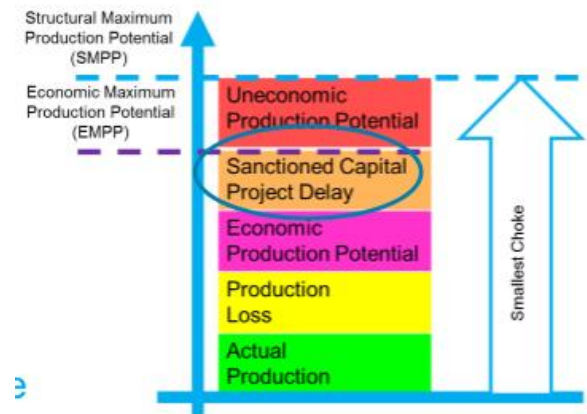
Structural Maximum Production Potential (SMPP)

Economic Maximum Production Potential (EMPP)

Uneconomic Production Potential

Sanctioned Capital Project Delay

Economic Production Potential

Production Loss

Actual Production

Smallest Choke